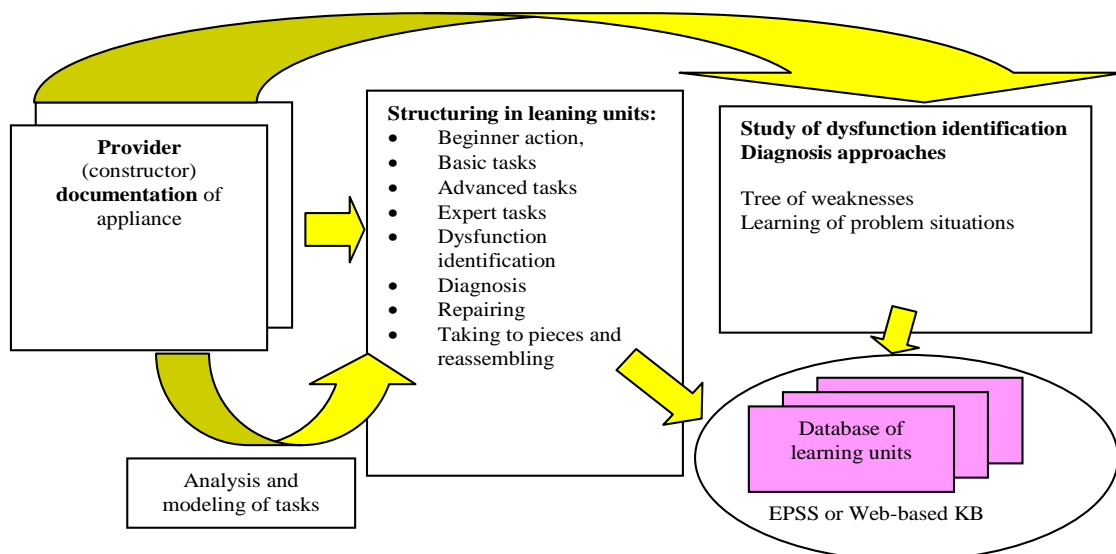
**Provider** (constructor) **documentation** of appliance

**Structuring in leaning units:**
- Beginner action,
- Basic tasks
- Advanced tasks
- Expert tasks
- Dysfunction identification
- Diagnosis
- Repairing
- Taking to pieces and reassembling

**Study of dysfunction identification Diagnosis approaches**

Tree of weaknesses
Learning of problem situations

Database of learning units

EPSS or Web-based KB

Analysis and modeling of tasks